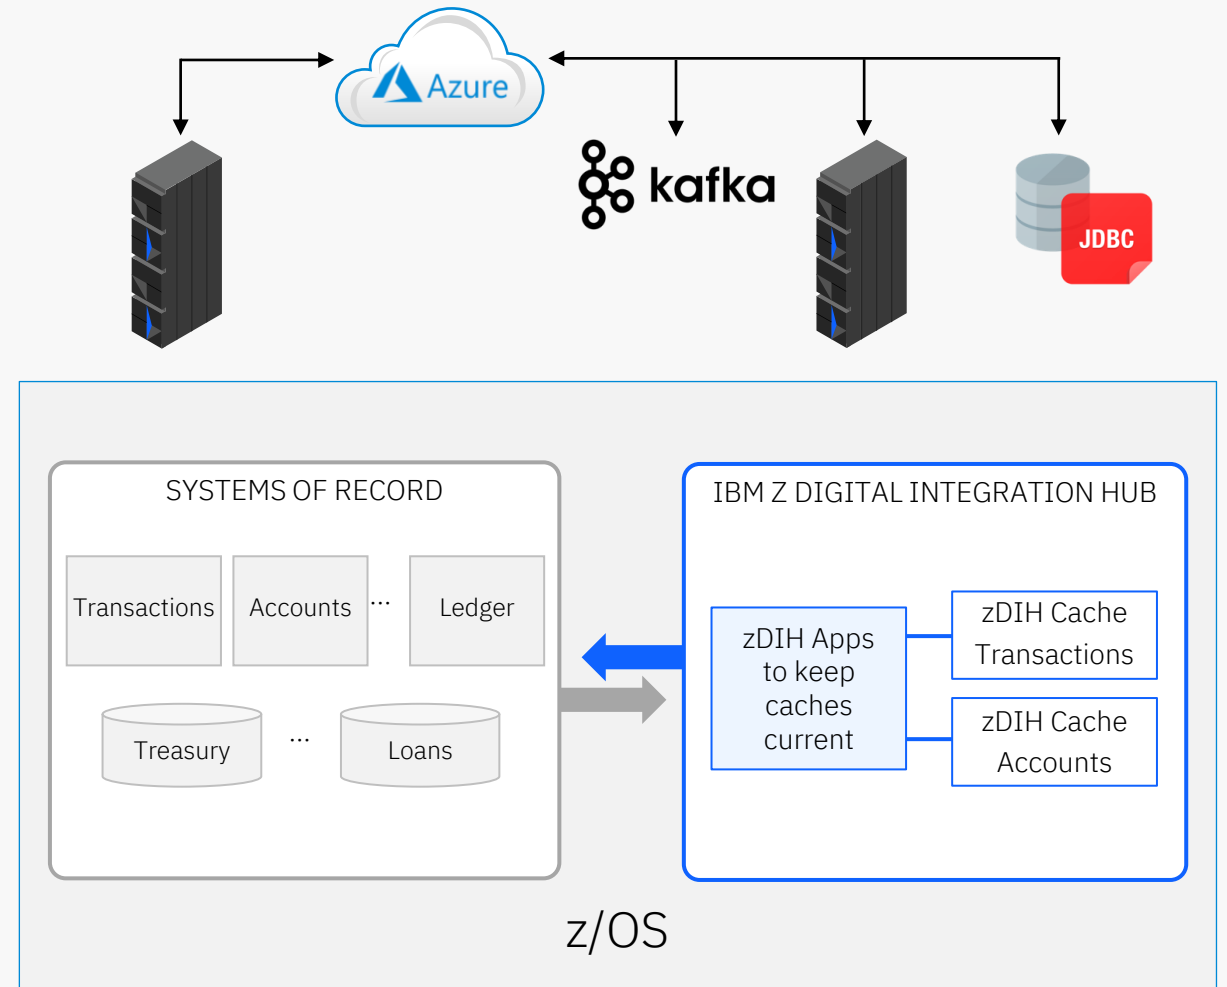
Azure

kafka

JDBC

SYSTEMS OF RECORD

Transactions

Accounts

...

Ledger

Treasury

...

Loans

IBM Z DIGITAL INTEGRATION HUB

zDIH Apps to keep caches current

zDIH Cache Transactions

zDIH Cache Accounts

z/OS